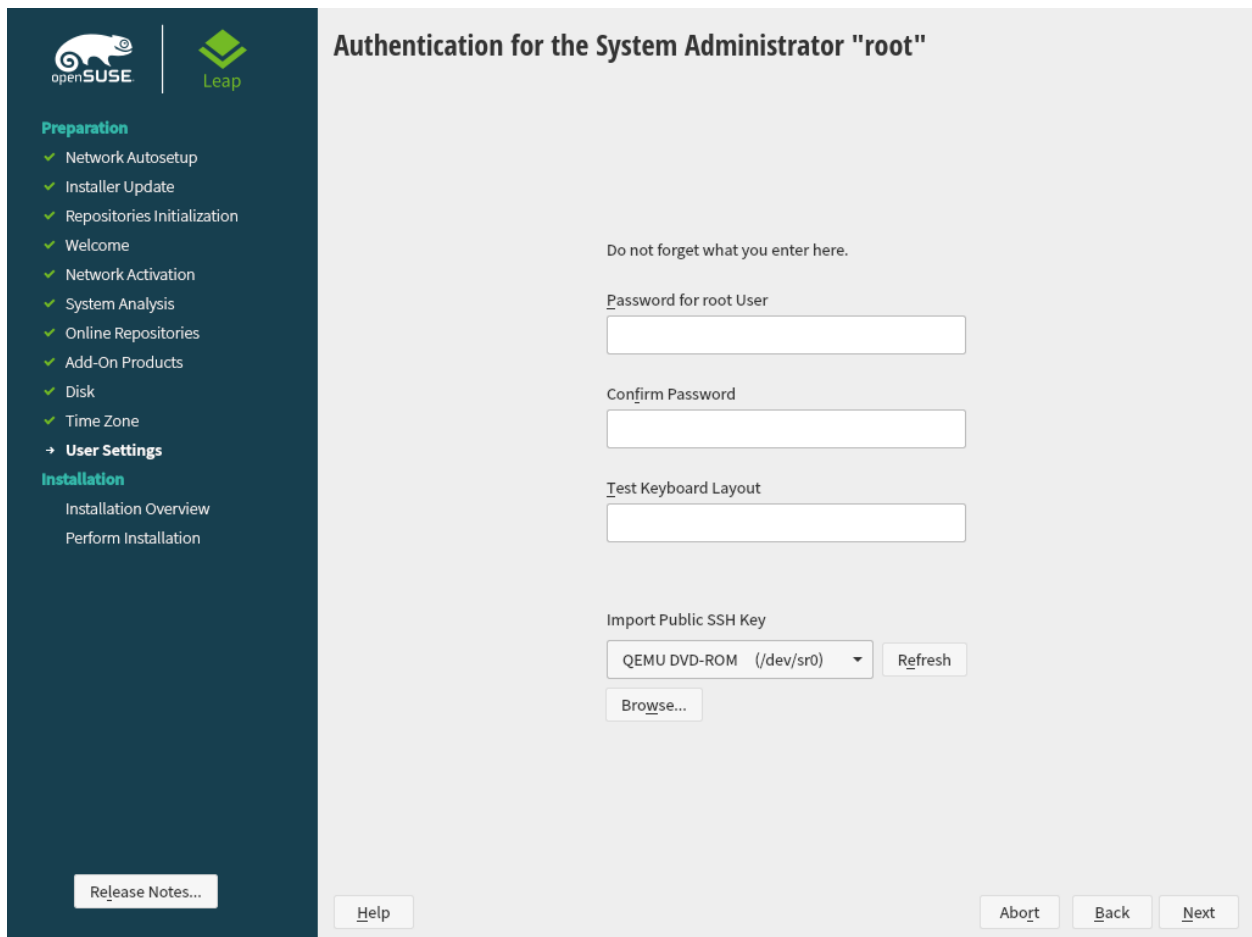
openSUSE

Leap

Preparation
✓ Network Autosetup
✓ Installer Update
✓ Repositories Initialization
✓ Welcome
✓ Network Activation
✓ System Analysis
✓ Online Repositories
✓ Add-On Products
✓ Disk
✓ Time Zone
→ User Settings
Installation
Installation Overview
Perform Installation

Release Notes...

Authentication for the System Administrator "root"

Do not forget what you enter here.

Password for root User

Confirm Password

Test Keyboard Layout

Import Public SSH Key

QEMU DVD-ROM (/dev/sr0)

Refresh

Browse...

Help

Abort

Back

Next